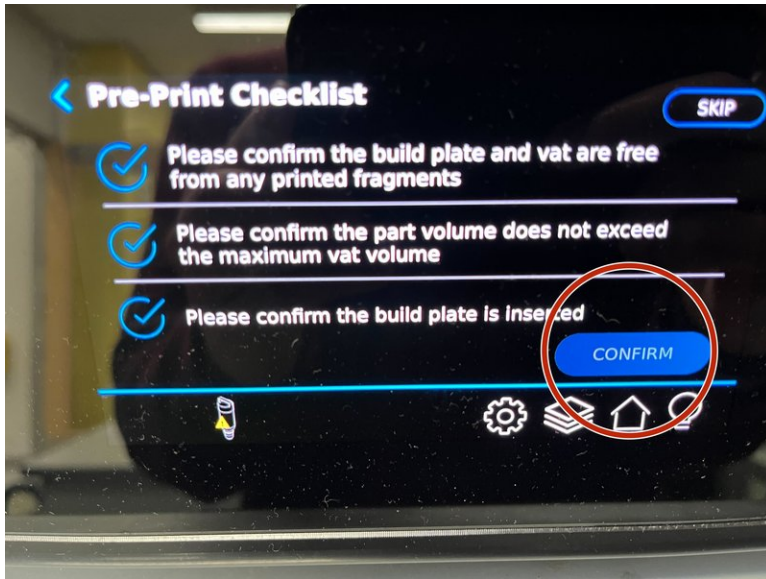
Pre-Print Checklist

SKIP

Please confirm the build plate and vat are free from any printed fragments

Please confirm the part volume does not exceed the maximum vat volume

Please confirm the build plate is inserted

CONFIRM